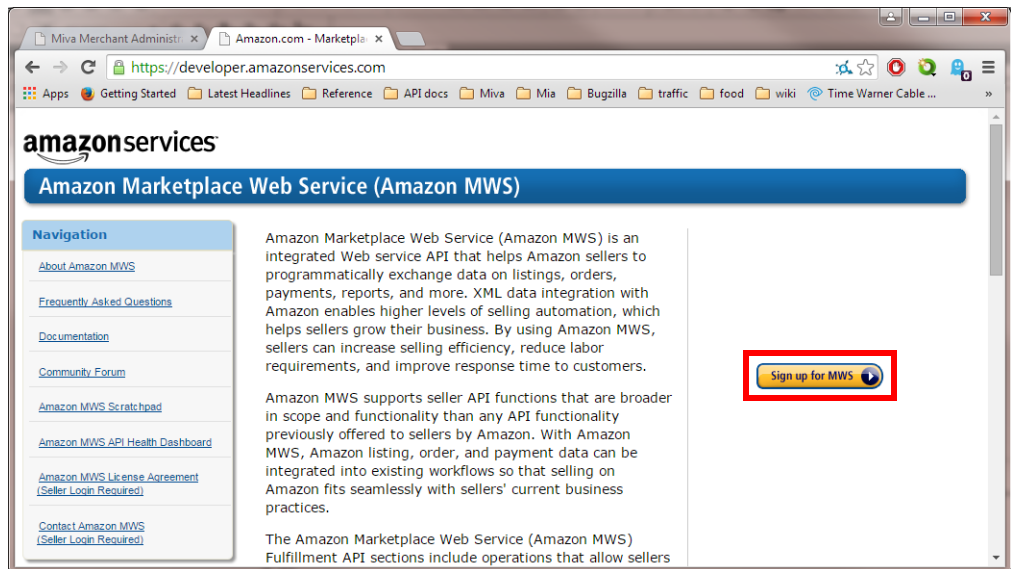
Miva Merchant Administr ×
Amazon.com - Marketpla ×

https://developer.amazonservices.com

Apps Getting Started Latest Headlines Reference API docs Miva Mia Bugzilla traffic food wiki Time Warner Cable ... »

amazonservices

Amazon Marketplace Web Service (Amazon MWS)

Navigation

About Amazon MWS

Frequently Asked Questions

Documentation

Community Forum

Amazon MWS Scratchpad

Amazon MWS API Health Dashboard

Amazon MWS License Agreement (Seller Login Required)

Contact Amazon MWS (Seller Login Required)

Amazon Marketplace Web Service (Amazon MWS) is an integrated Web service API that helps Amazon sellers to programmatically exchange data on listings, orders, payments, reports, and more. XML data integration with Amazon enables higher levels of selling automation, which helps sellers grow their business. By using Amazon MWS, sellers can increase selling efficiency, reduce labor requirements, and improve response time to customers.

Amazon MWS supports seller API functions that are broader in scope and functionality than any API functionality previously offered to sellers by Amazon. With Amazon MWS, Amazon listing, order, and payment data can be integrated into existing workflows so that selling on Amazon fits seamlessly with sellers' current business practices.

The Amazon Marketplace Web Service (Amazon MWS) Fulfillment API sections include operations that allow sellers

Sign up for MWS